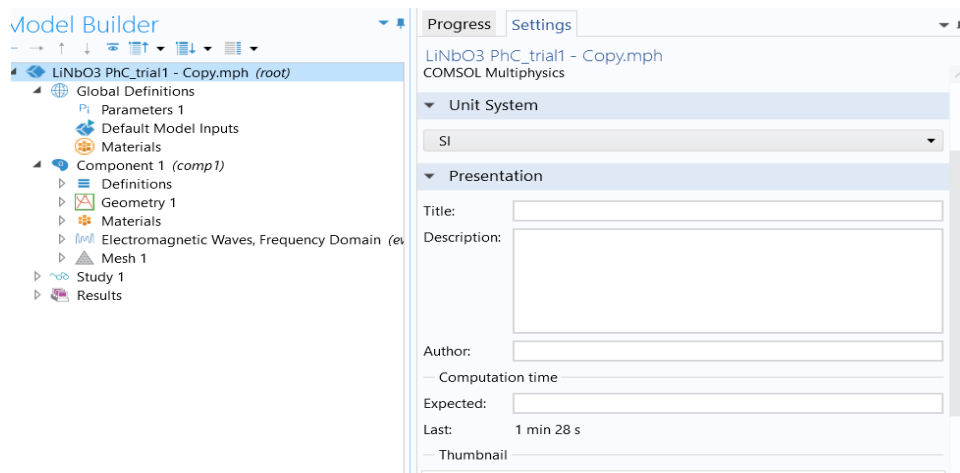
Model Builder

LiNbO3 PhC_trial1 - Copy.mph (root)
Global Definitions
Parameters 1
Default Model Inputs
Materials
Component 1 (comp1)
Definitions
Geometry 1
Materials
Electromagnetic Waves, Frequency Domain (ew
Mesh 1
Study 1
Results

Progress Settings

LiNbO3 PhC_trial1 - Copy.mph
COMSOL Multiphysics

Unit System
SI

Presentation
Title:
Description:
Author:
Computation time
Expected:
Last: 1 min 28 s
Thumbnail